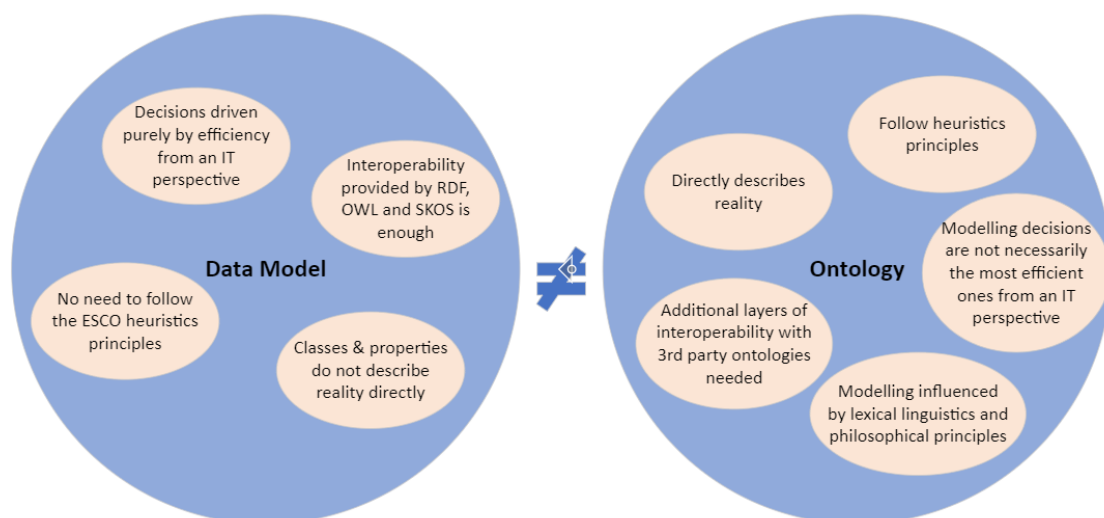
Decisions driven purely by efficiency from an IT perspective

Interoperability provided by RDF, OWL and SKOS is enough

Data Model

No need to follow the ESCO heuristics principles

Classes & properties do not describe reality directly

$\neq$

Follow heuristics principles

Directly describes reality

Ontology

Modelling decisions are not necessarily the most efficient ones from an IT perspective

Additional layers of interoperability with 3rd party ontologies needed

Modelling influenced by lexical linguistics and philosophical principles